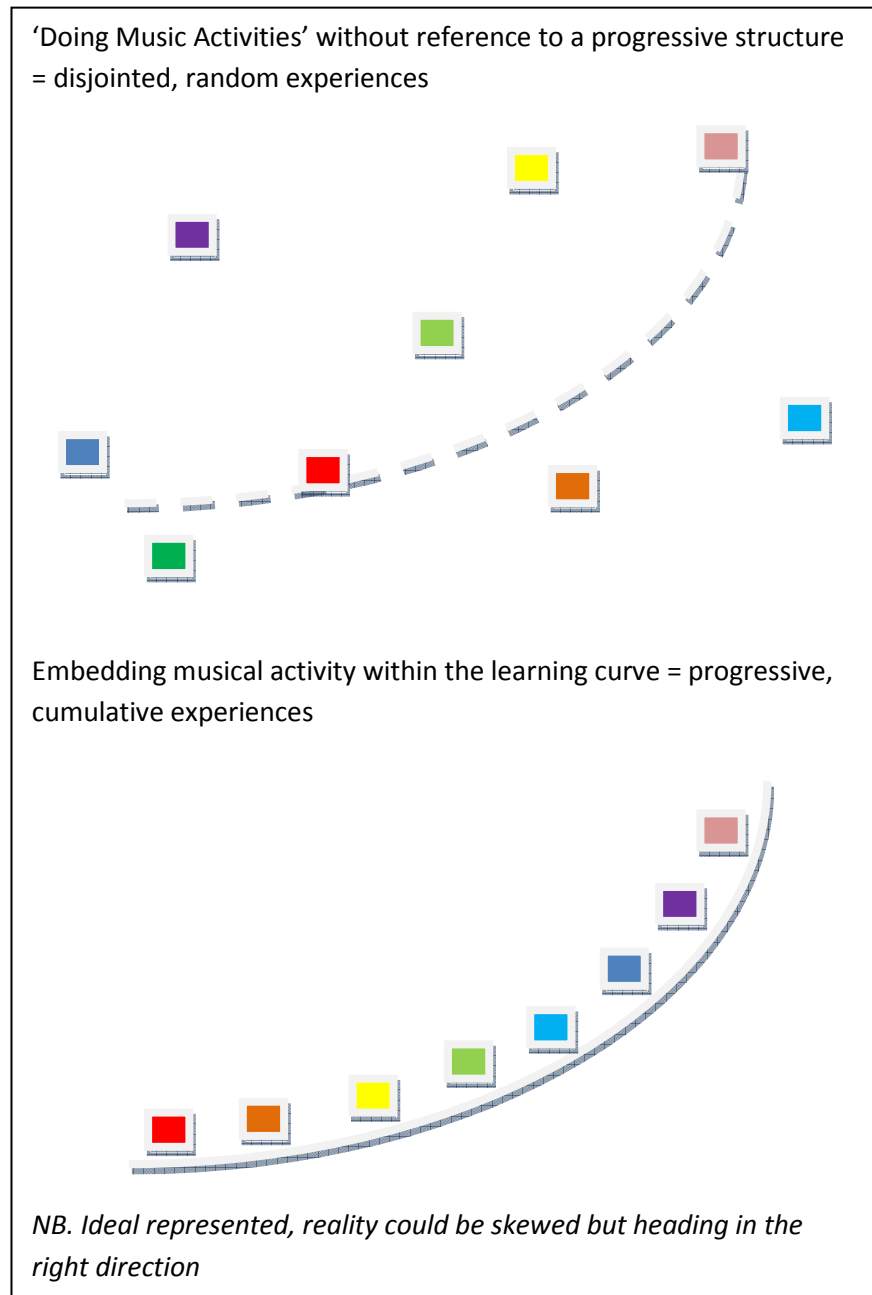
‘Doing Music Activities’ without reference to a progressive structure = disjointed, random experiences

Embedding musical activity within the learning curve = progressive, cumulative experiences

*NB. Ideal represented, reality could be skewed but heading in the right direction*